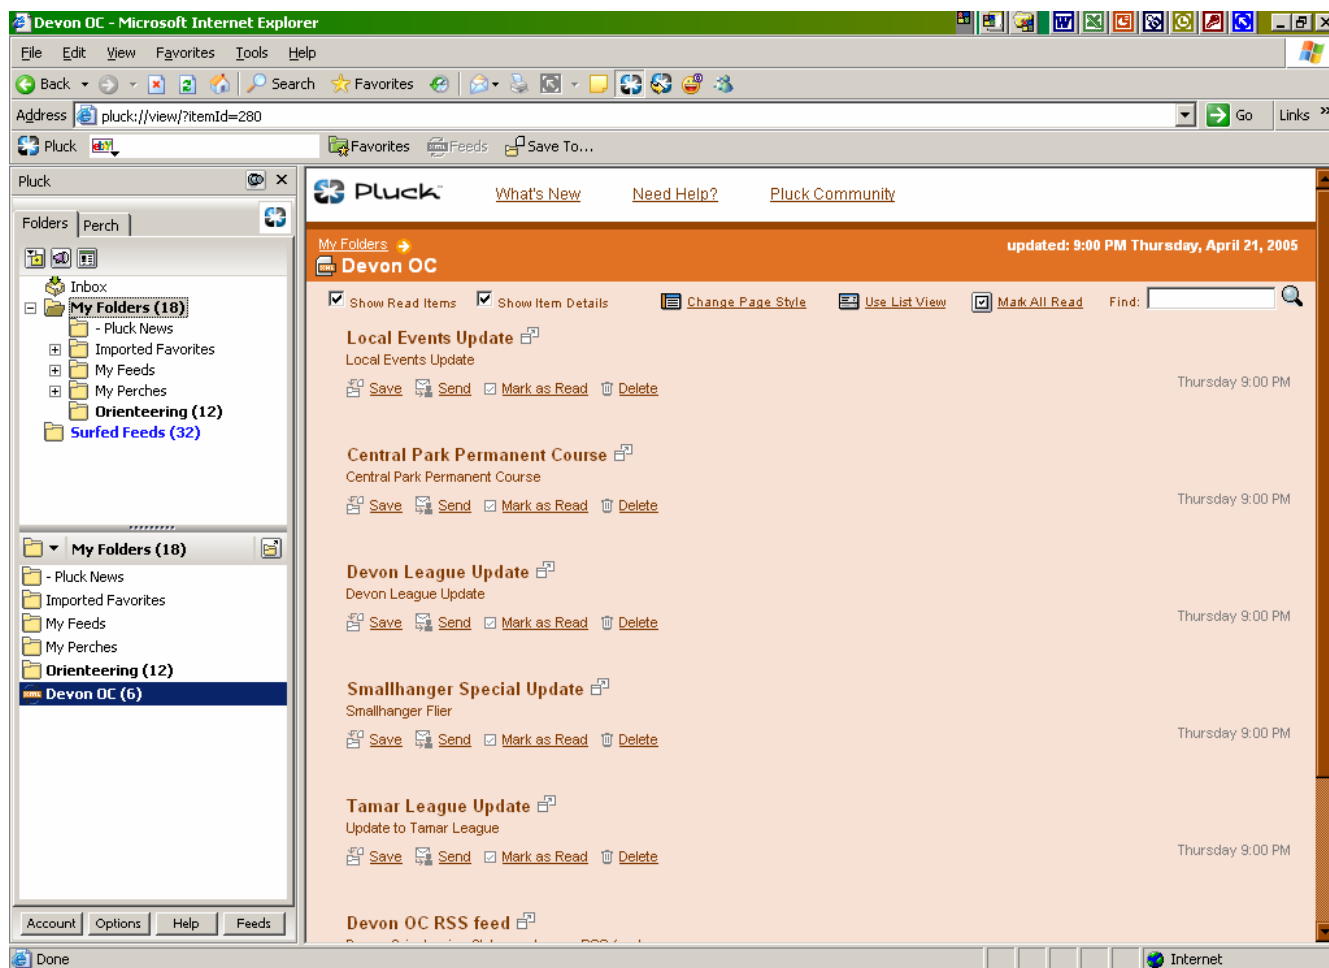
Devon OC - Microsoft Internet Explorer

File Edit View Favorites Tools Help

Back Search Favorites

Address pluck://view/?itemId=280 Go Links

Pluck Favorites Feeds Save To...

Pluck

Folders Perch

Inbox
My Folders (18)
- Pluck News
Imported Favorites
My Feeds
My Perches
Orienteering (12)
Surfed Feeds (32)

My Folders (18)
- Pluck News
Imported Favorites
My Feeds
My Perches
Orienteering (12)
Devon OC (6)

Account Options Help Feeds

Pluck What's New Need Help? Pluck Community

My Folders
Devon OC
updated: 9:00 PM Thursday, April 21, 2005

Show Read Items Show Item Details Change Page Style Use List View Mark All Read Find:

Local Events Update
Local Events Update
Save Send Mark as Read Delete
Thursday 9:00 PM

Central Park Permanent Course
Central Park Permanent Course
Save Send Mark as Read Delete
Thursday 9:00 PM

Devon League Update
Devon League Update
Save Send Mark as Read Delete
Thursday 9:00 PM

Smallhanger Special Update
Smallhanger Flier
Save Send Mark as Read Delete
Thursday 9:00 PM

Tamar League Update
Update to Tamar League
Save Send Mark as Read Delete
Thursday 9:00 PM

Devon OC RSS feed

Done Internet